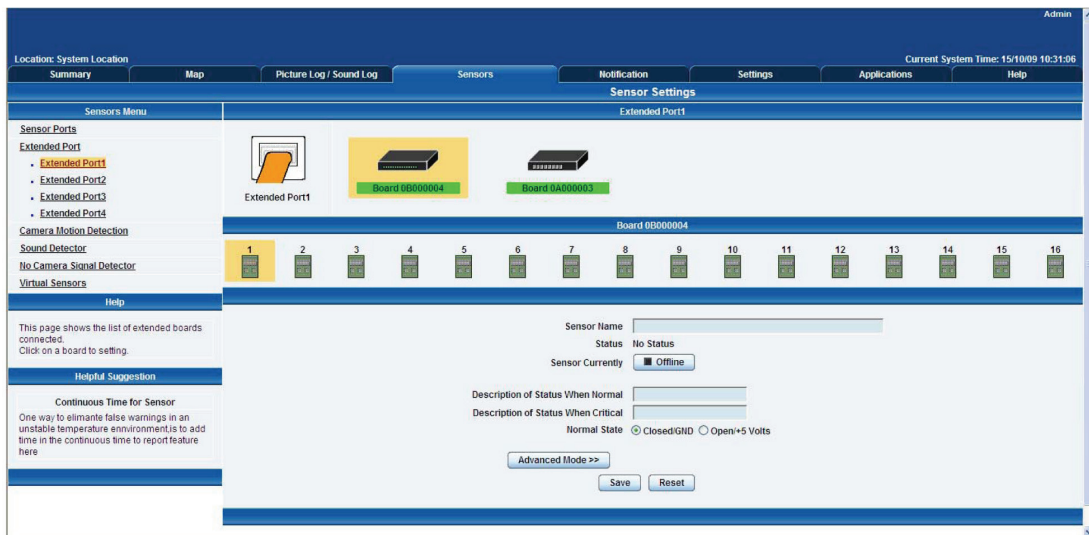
Admin

Location: System Location

Current System Time: 15/10/09 10:31:06

Summary | Map | Picture Log / Sound Log | Sensors | Notification | Settings | Applications | Help

Sensor Settings

Sensors Menu

Sensor Ports
Extended Port
. Extended Port1
. Extended Port2
. Extended Port3
. Extended Port4
Camera Motion Detection
Sound Detector
No Camera Signal Detector
Virtual Sensors

Help

This page shows the list of extended boards connected.
Click on a board to setting.

Helpful Suggestion

Continuous Time for Sensor

One way to elimante false warnings in an unstable temperature envrionment,is to add time in the continuous time to report feature here

Extended Port1

Extended Port1

Board 0B000004

Board 0A000003

Board 0B000004

1 2 3 4 5 6 7 8 9 10 11 12 13 14 15 16

Sensor Name

Status No Status

Sensor Currently Offline

Description of Status When Normal

Description of Status When Critical

Normal State Closed/GND Open/+5 Volts

Advanced Mode >>

Save Reset